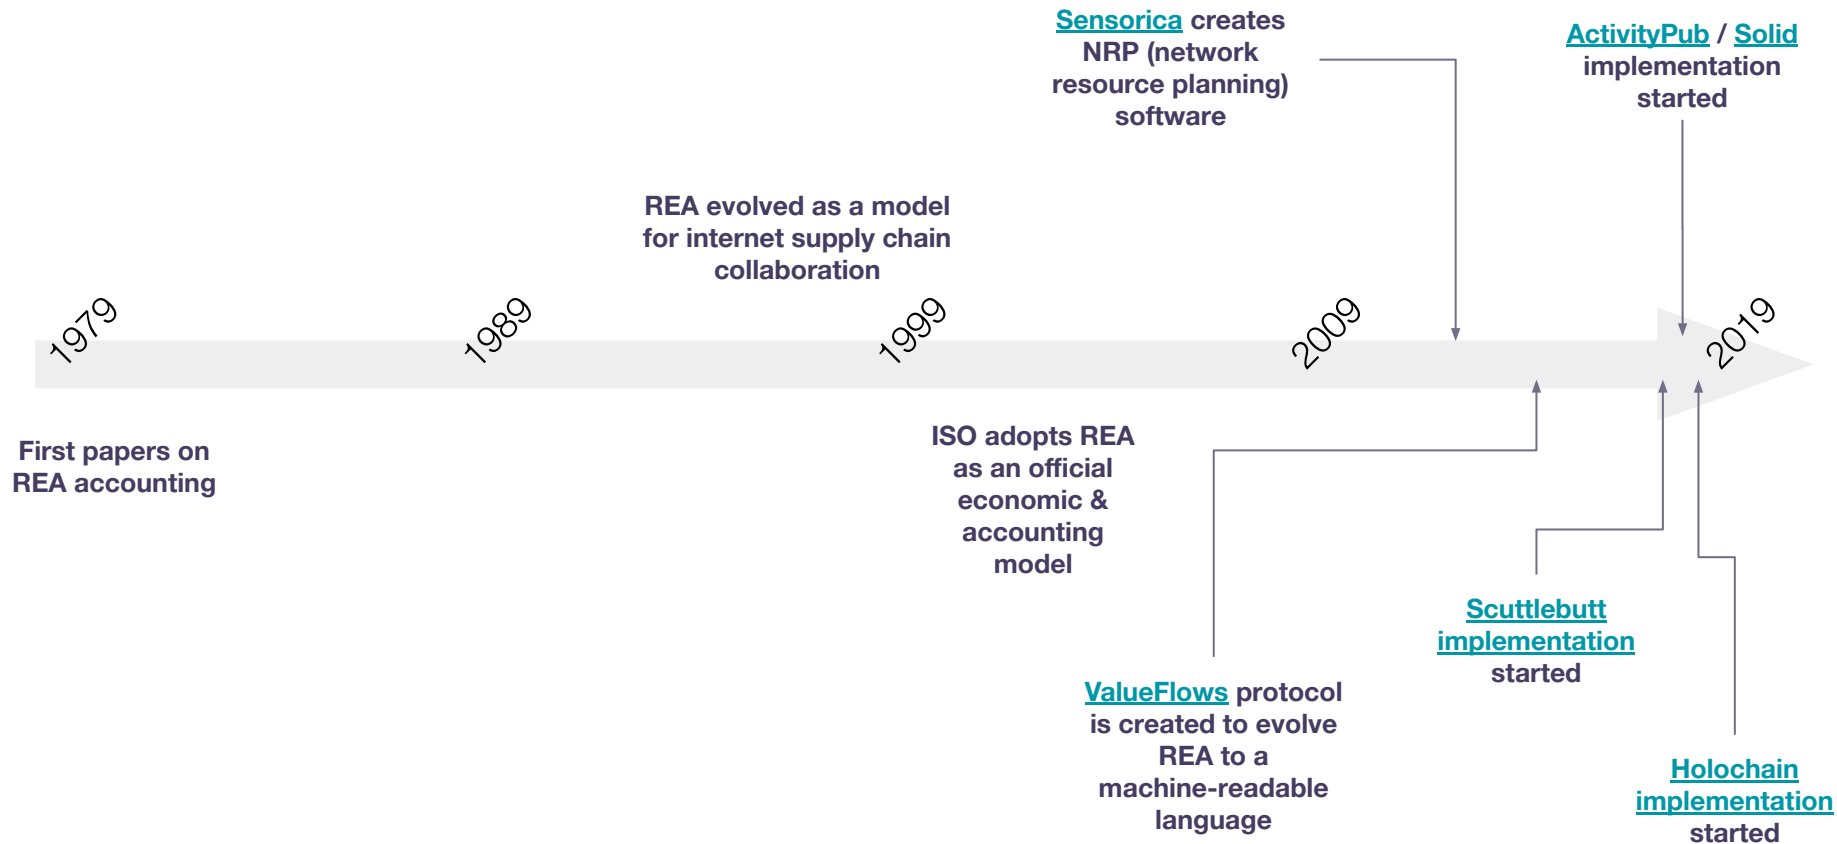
Sensorica creates NRP (network resource planning) software

ActivityPub / Solid implementation started

REA evolved as a model for internet supply chain collaboration

1979

1989

1999

2009

2019

First papers on REA accounting

ISO adopts REA as an official economic & accounting model

Scuttlebutt implementation started

ValueFlows protocol is created to evolve REA to a machine-readable language

Holochain implementation started